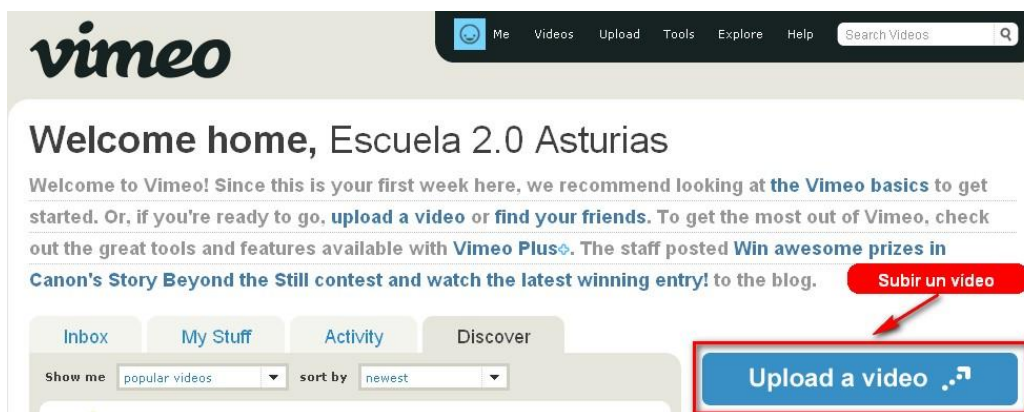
vimeo

Me Videos Upload Tools Explore Help Search Videos

Welcome home, Escuela 2.0 Asturias

Welcome to Vimeo! Since this is your first week here, we recommend looking at the Vimeo basics to get started. Or, if you're ready to go, upload a video or find your friends. To get the most out of Vimeo, check out the great tools and features available with Vimeo Plus. The staff posted Win awesome prizes in Canon's Story Beyond the Still contest and watch the latest winning entry! to the blog.

Subir un vídeo

Inbox My Stuff Activity Discover

Show me popular videos sort by newest

Upload a video